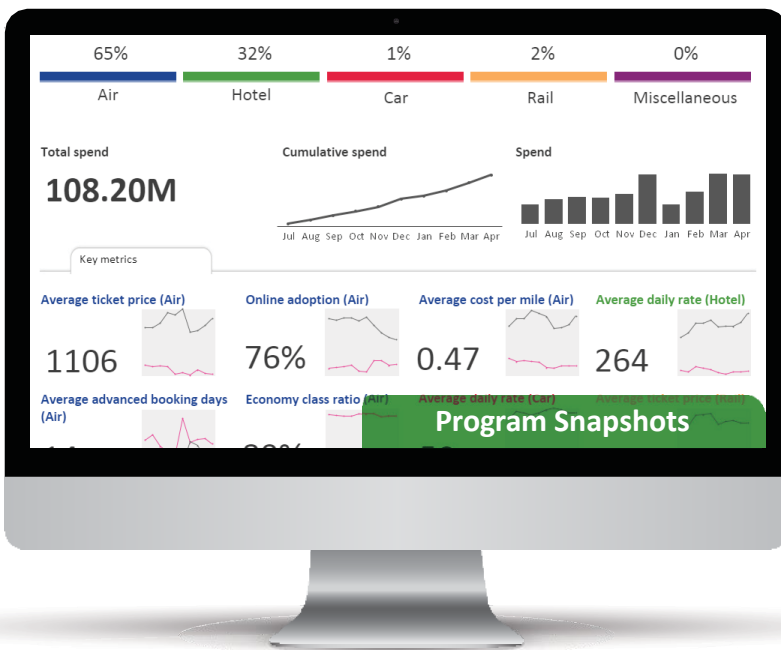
65%
Air

32%
Hotel

1%
Car

2%
Rail

0%
Miscellaneous

Total spend
108.20M

Cumulative spend
Jul Aug Sep Oct Nov Dec Jan Feb Mar Apr

Spend
Jul Aug Sep Oct Nov Dec Jan Feb Mar Apr

Key metrics

Average ticket price (Air)
1106

Online adoption (Air)
76%

Average cost per mile (Air)
0.47

Average daily rate (Hotel)
264

Average advanced booking days (Air)
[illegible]

Economy class ratio (Air)
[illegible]

Average daily rate (Car)
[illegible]

Average tickets price (Rail)

Program Snapshots